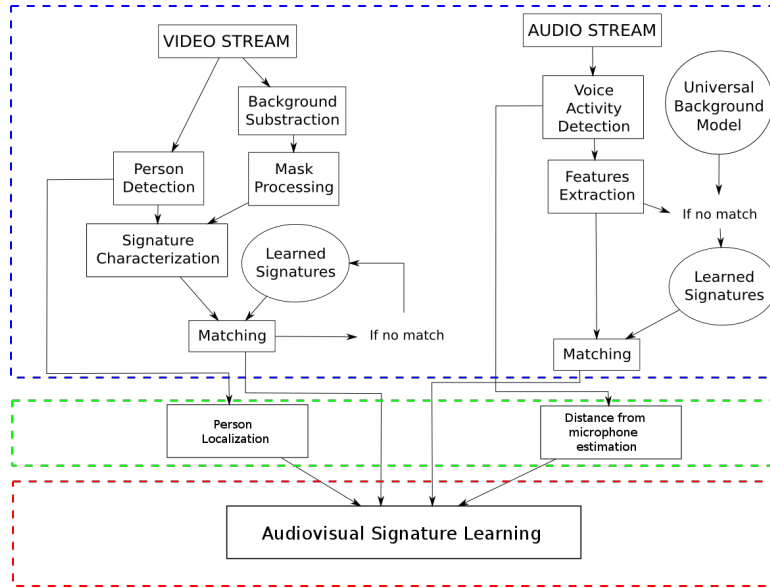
VIDEO STREAM

Background Substraction

Person Detection

Mask Processing

Signature Characterization

Learned Signatures

Matching

If no match

AUDIO STREAM

Voice Activity Detection

Universal Background Model

Features Extraction

If no match

Learned Signatures

Matching

Person Localization

Distance from microphone estimation

Audiovisual Signature Learning